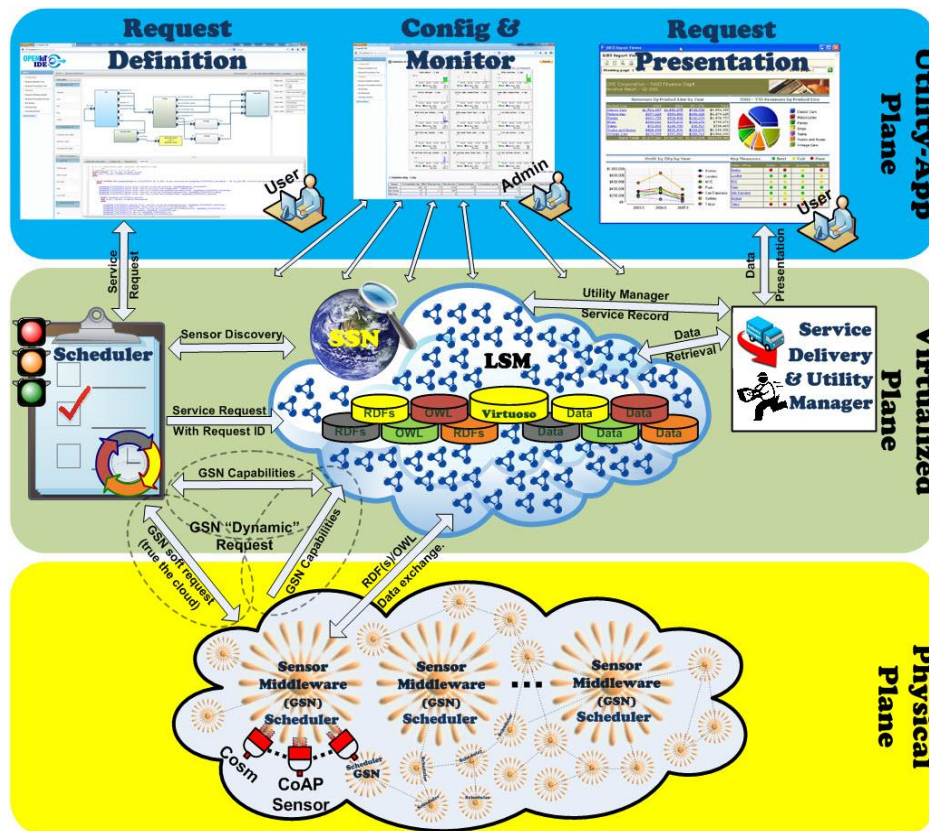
Request Definition

Config & Monitor

Request Presentation

Utility-App Plane

User

Admin

User

Service Request

Data Presentation

Scheduler

Sensor Discovery

SSN

Utility Manager

Service Record

Data Retrieval

Service Delivery & Utility Manager

Virtualized Plane

LSM

RDFs

OWL

Virtuoso

Data

Data

RDFs

OWL

RDFs

Data

Data

Data

Service Request With Request ID

GSN Capabilities

GSN "Dynamic" Request

GSN soft request (true the cloud)

GSN Capabilities

RDF(s)/OWL Data exchange.

Physical Plane

Sensor Middleware (GSN) Scheduler

Sensor Middleware (GSN) Scheduler

...

Sensor Middleware (GSN) Scheduler

Cosm

CoAP Sensor

Scheduler GSN